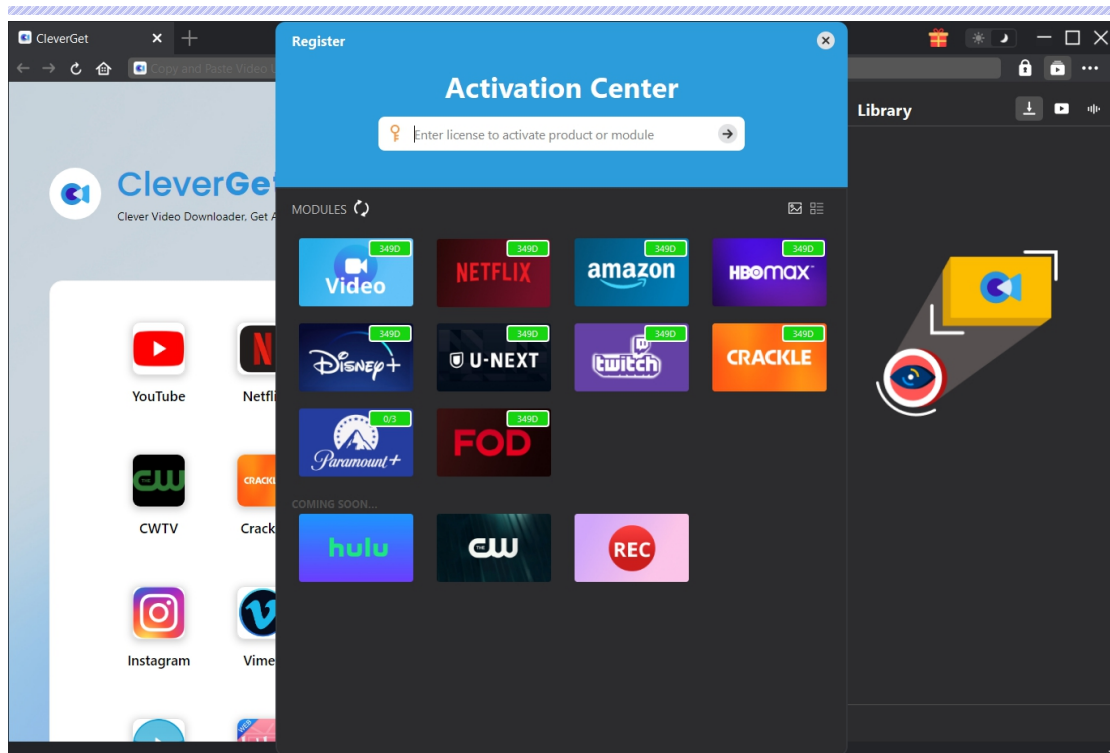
CleverGet ×

Copy and Paste Video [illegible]

CleverGe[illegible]
Clever Video Downloader, Get A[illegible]

YouTube
Netfli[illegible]
CW
CWTV
CRACKLE
Crack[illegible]
Instagram
Vime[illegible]

Register
Activation Center
Enter license to activate product or module

MODULES

349D
Video
349D
NETFLIX
349D
amazon
349D
HBOmax
349D
Disney+
349D
U-NEXT
349D
twitch
349D
CRACKLE
0/3
Paramount+
349D
FOD

COMING SOON...
hulu
CW
REC

Library